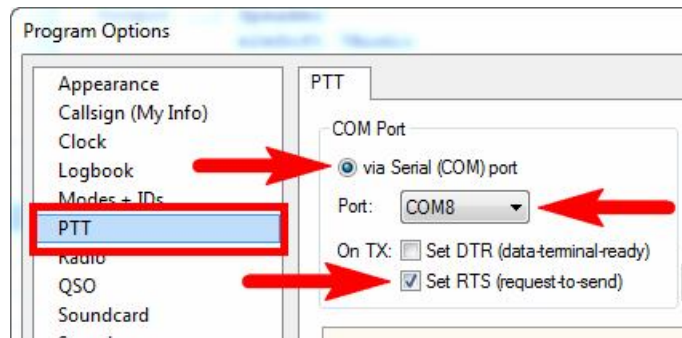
Program Options

Appearance
Callsign (My Info)
Clock
Logbook
Modes + IDs
PTT
Radio
QSO
Soundcard

PTT

COM Port

via Serial (COM) port

Port: COM8

On TX: Set DTR (data-terminal-ready)

Set RTS (request-to-send)